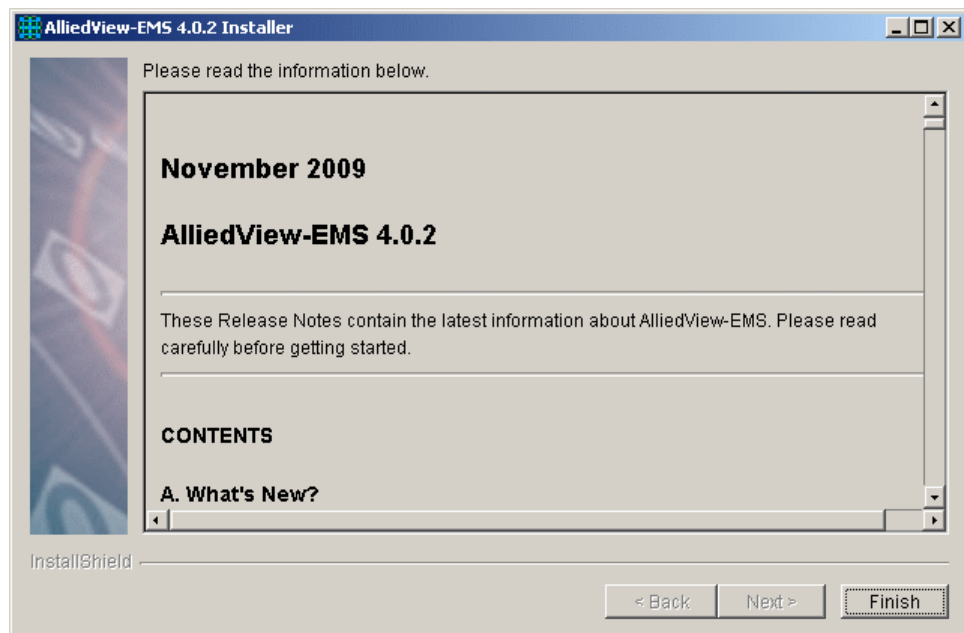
AlliedView-EMS 4.0.2 Installer

Please read the information below.

November 2009

AlliedView-EMS 4.0.2

These Release Notes contain the latest information about AlliedView-EMS. Please read carefully before getting started.

CONTENTS

A. What's New?

InstallShield

< Back

Next >

Finish